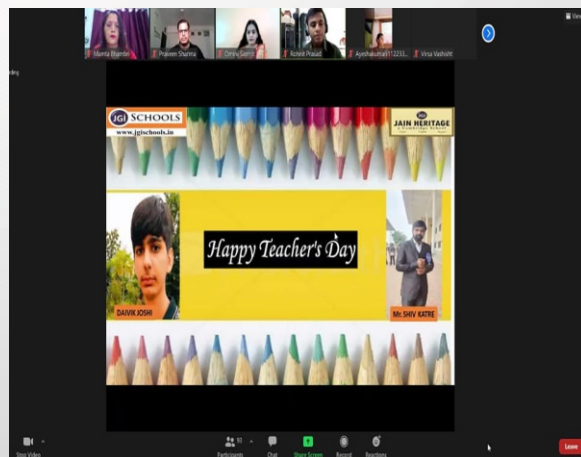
Mamta Bhambri
Praveen Sharma
Dimple Saini
Rohnit Prasad
Ayeshakumari11233...
Vinsa Vashisht

JGI SCHOOLS
www.jgischools.in

JGI
JAIN HERITAGE
A Cambridge School

Happy Teacher's Day

DAIVIK JOSHI

Mr. SHIV KATRE

Stop Video
Participants
Chat
Share Screen
Record
Reactions
Leave